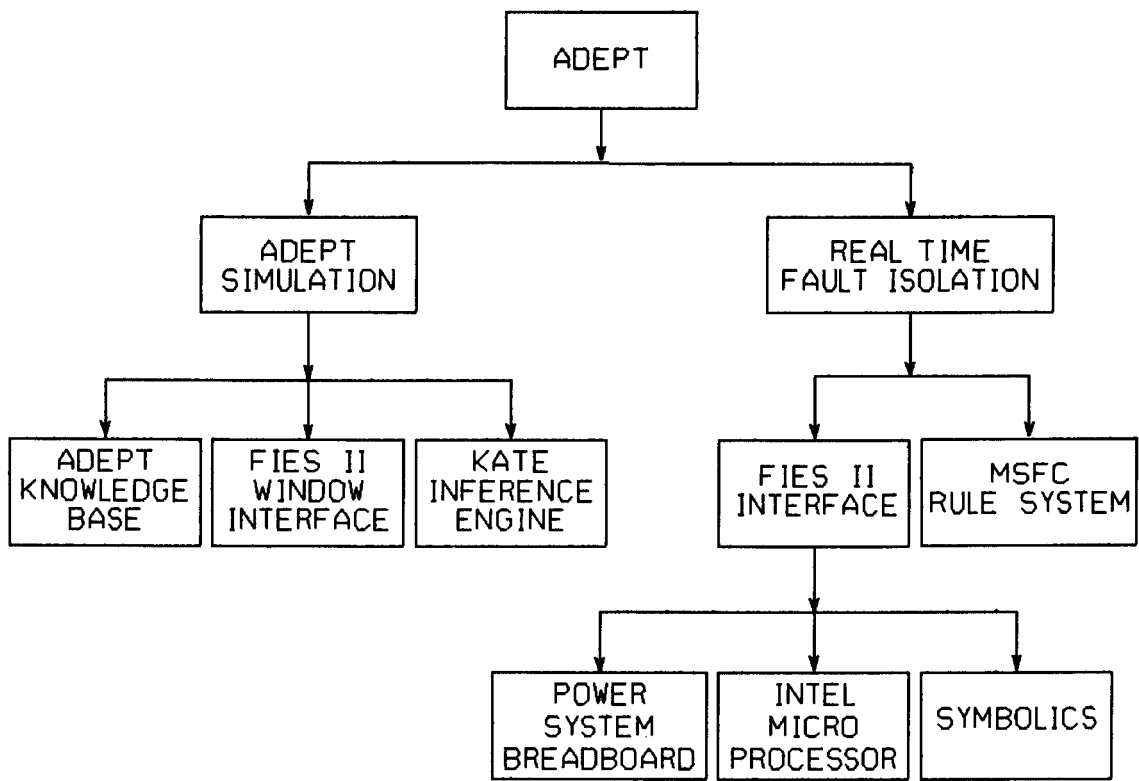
ADEPT

ADEPT SIMULATION

REAL TIME FAULT ISOLATION

ADEPT KNOWLEDGE BASE

FIES II WINDOW INTERFACE

KATE INFERENCE ENGINE

FIES II INTERFACE

MSFC RULE SYSTEM

POWER SYSTEM BREADBOARD

INTEL MICRO PROCESSOR

SYMBOLICS